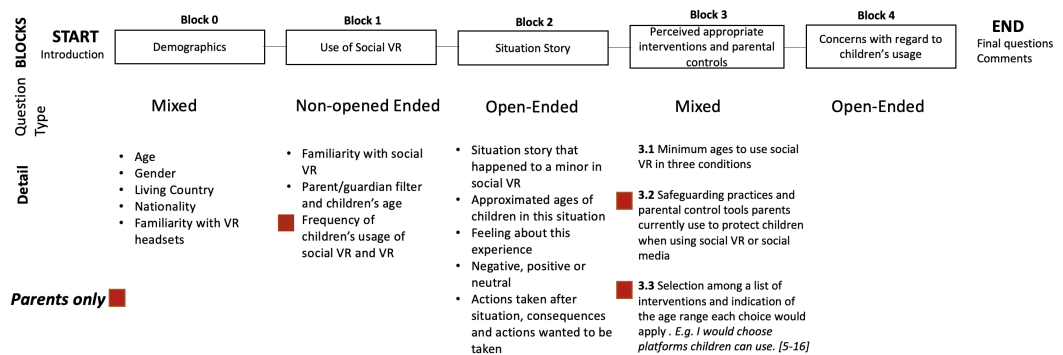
BLOCKS

START
Introduction

Block 0
Demographics

Block 1
Use of Social VR

Block 2
Situation Story

Block 3
Perceived appropriate interventions and parental controls

Block 4
Concerns with regard to children's usage

END
Final questions
Comments

Question Type

Mixed

Non-opened Ended

Open-Ended

Mixed

Open-Ended

Detail

- Age
- Gender
- Living Country
- Nationality
- Familiarity with VR headsets

- Familiarity with social VR
- Parent/guardian filter and children's age
- Frequency of children's usage of social VR and VR

- Situation story that happened to a minor in social VR
- Approximated ages of children in this situation
- Feeling about this experience
- Negative, positive or neutral
- Actions taken after situation, consequences and actions wanted to be taken

3.1 Minimum ages to use social VR in three conditions

3.2 Safeguarding practices and parental control tools parents currently use to protect children when using social VR or social media

3.3 Selection among a list of interventions and indication of the age range each choice would apply . E.g. I would choose platforms children can use. [5-16]

Parents only